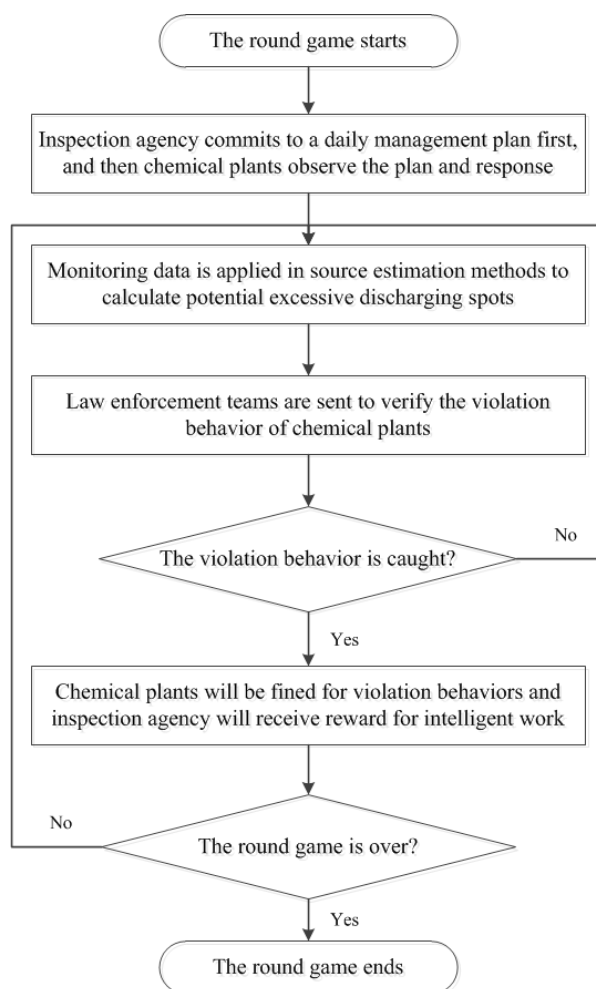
The round game starts

Inspection agency commits to a daily management plan first, and then chemical plants observe the plan and response

Monitoring data is applied in source estimation methods to calculate potential excessive discharging spots

Law enforcement teams are sent to verify the violation behavior of chemical plants

The violation behavior is caught?

No

Yes

Chemical plants will be fined for violation behaviors and inspection agency will receive reward for intelligent work

No

The round game is over?

Yes

The round game ends